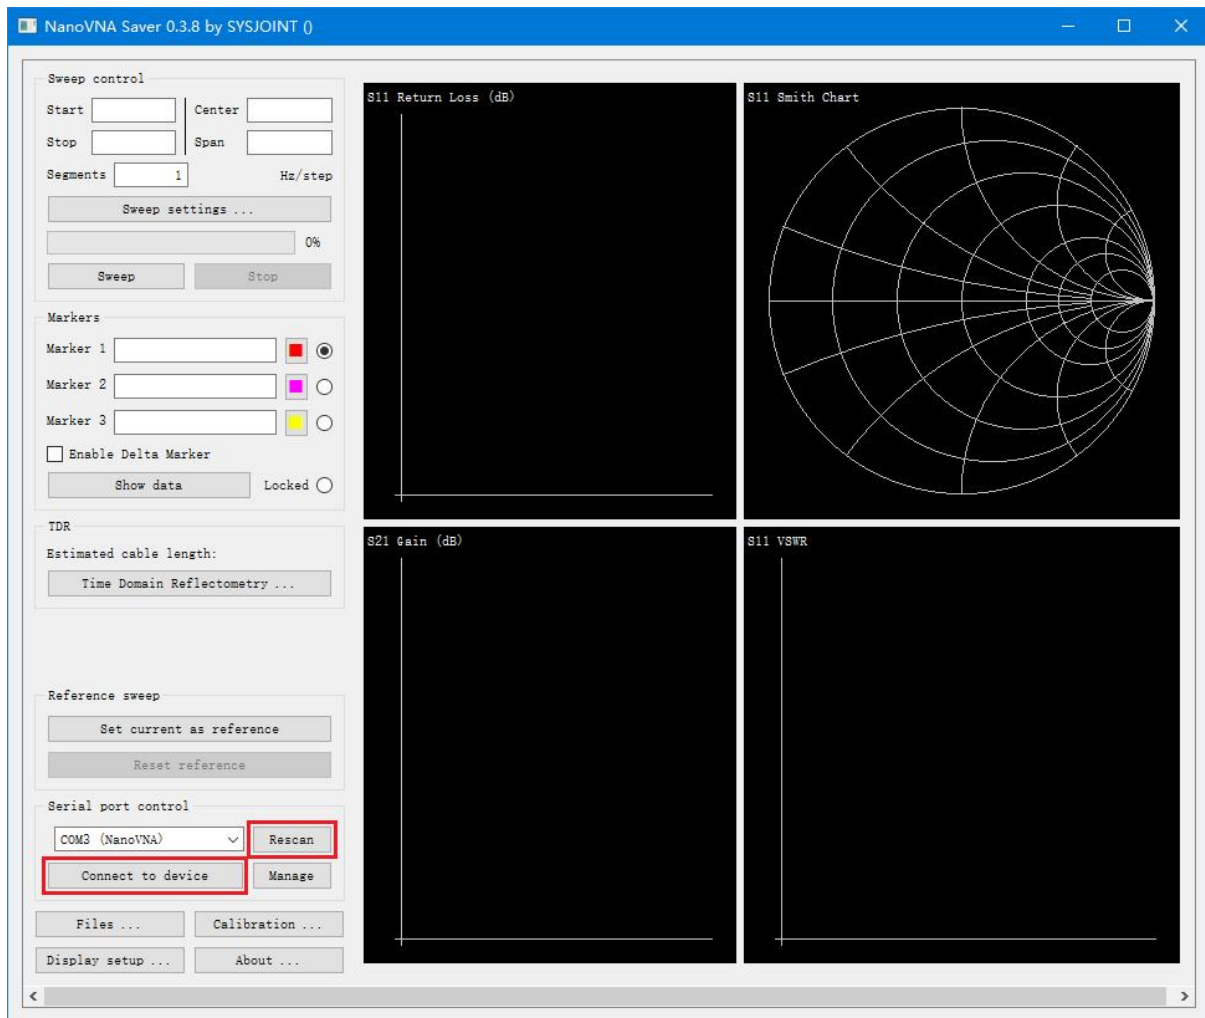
NanoVNA Saver 0.3.8 by SYSJOINT ()

Sweep control

Start

Center

Stop

Span

Segments 1

Hz/step

Sweep settings ...

0%

Sweep

Stop

Markers

Marker 1

Marker 2

Marker 3

Enable Delta Marker

Show data

Locked

TDR

Estimated cable length:

Time Domain Reflectometry ...

Reference sweep

Set current as reference

Reset reference

Serial port control

COM3 (NanoVNA)

Rescan

Connect to device

Manage

Files ...

Calibration ...

Display setup ...

About ...

S11 Return Loss (dB)

S11 Smith Chart

S21 Gain (dB)

S11 VSWR